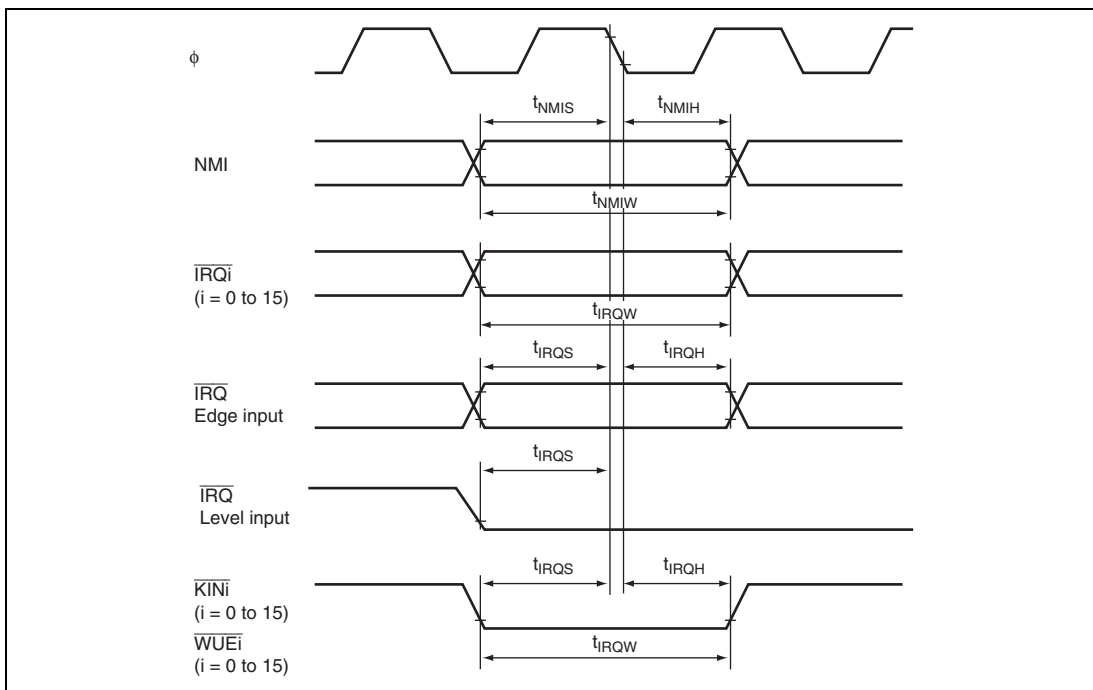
$\phi$

$t_{NMIS}$ $t_{NMIH}$

NMI

$t_{NMIW}$

$\overline{IRQi}$
(i = 0 to 15)

$t_{IRQW}$

$t_{IRQS}$ $t_{IRQH}$

$\overline{IRQ}$
Edge input

$t_{IRQS}$

$\overline{IRQ}$
Level input

$t_{IRQS}$ $t_{IRQH}$

$\overline{KINi}$
(i = 0 to 15)

$\overline{WUEi}$
(i = 0 to 15)

$t_{IRQW}$